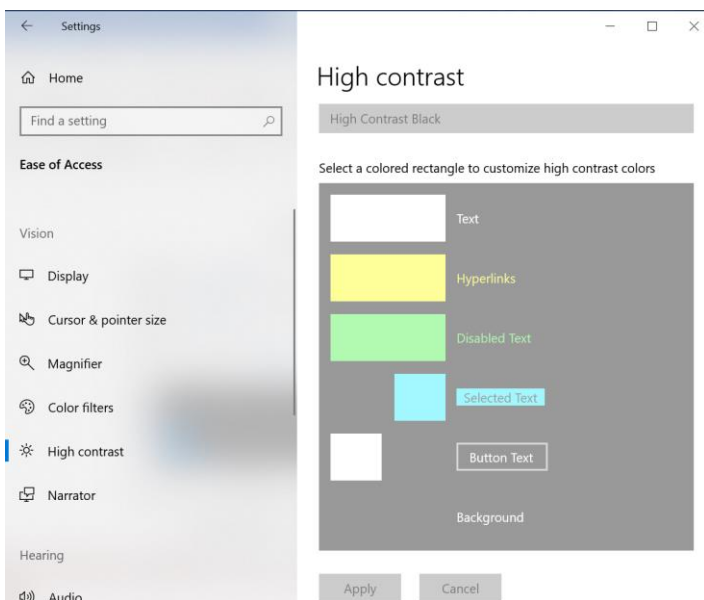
Settings

Home

Find a setting

Ease of Access

Vision

Display

Cursor & pointer size

Magnifier

Color filters

High contrast

Narrator

Hearing

Audio

High contrast

High Contrast Black

Select a colored rectangle to customize high contrast colors

Text

Hyperlinks

Disabled Text

Selected Text

Button Text

Background

Apply

Cancel